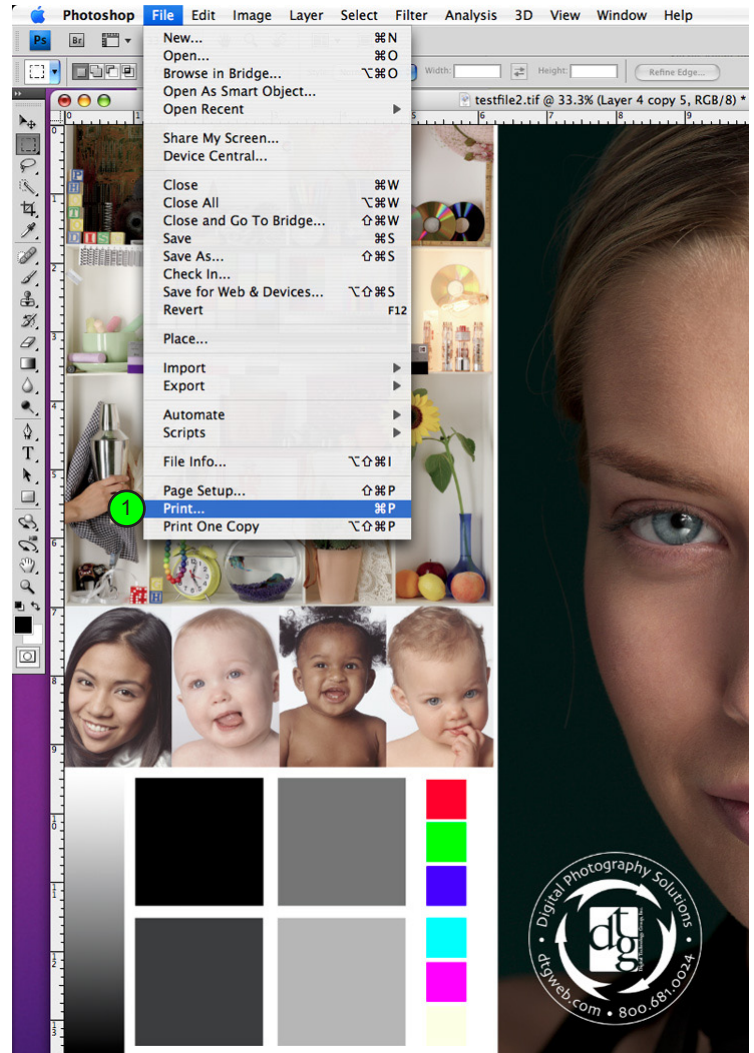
Photoshop File Edit Image Layer Select Filter Analysis 3D View Window Help

Ps Br

Width: Height: Refine Edge...

testfile2.tif @ 33.3% (Layer 4 copy 5, RGB/8) *

New... ⌘N
Open... ⌘O
Browse in Bridge... ⌥⌘O
Open As Smart Object...
Open Recent

Share My Screen...
Device Central...

Close ⌘W
Close All ⌥⌘W
Close and Go To Bridge... ⇧⌘W
Save ⌘S
Save As... ⇧⌘S
Check In...
Save for Web & Devices... ⌥⇧⌘S
Revert F12

Place...

Import
Export

Automate
Scripts

File Info... ⌥⇧⌘I

Page Setup... ⇧⌘P
Print... ⌘P
Print One Copy ⌥⇧⌘P

1

Digital Photography Solutions
dtg
dtgweb.com • 800.681.0024